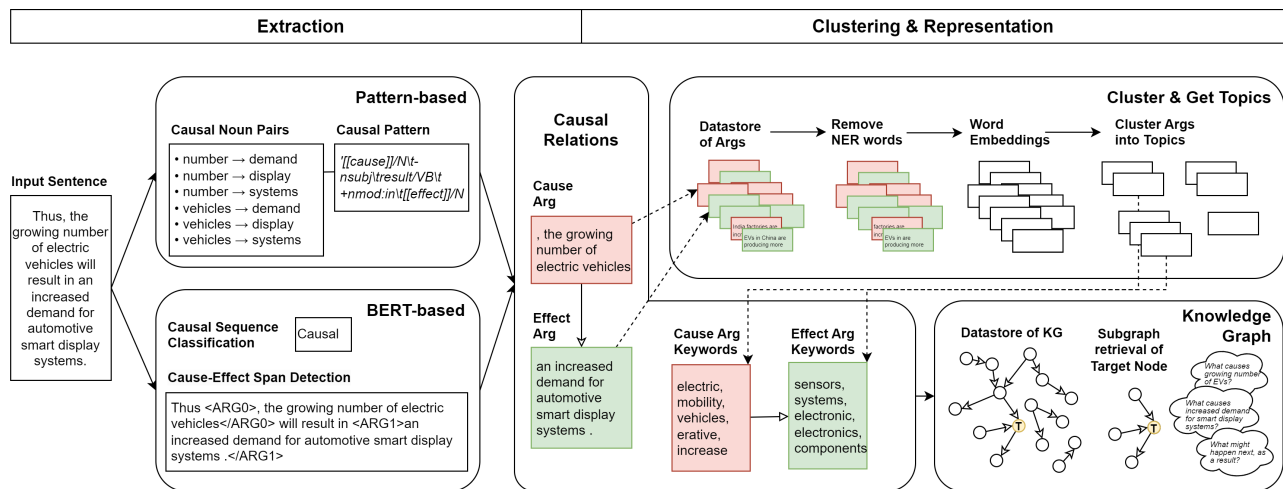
Extraction

Clustering & Representation

Input Sentence

Thus, the growing number of electric vehicles will result in an increased demand for automotive smart display systems.

Pattern-based

Causal Noun Pairs

• number → demand
• number → display
• number → systems
• vehicles → demand
• vehicles → display
• vehicles → systems

Causal Pattern

'[[cause]]/N\t-nsubj\tresult/VB\t+nmod:in\t[[effect]]/N

BERT-based

Causal Sequence Classification

Causal

Cause-Effect Span Detection

Thus <ARG0>, the growing number of electric vehicles</ARG0> will result in <ARG1>an increased demand for automotive smart display systems .</ARG1>

Causal Relations

Cause Arg

, the growing number of electric vehicles

Effect Arg

an increased demand for automotive smart display systems .

Cluster & Get Topics

Datastore of Args

India factories are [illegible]

EVs in China are producing more

Remove NER words

factories are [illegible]

EVs are are producing more

Word Embeddings

Cluster Args into Topics

Cause Arg Keywords

electric, mobility, vehicles, erative, increase

Effect Arg Keywords

sensors, systems, electronic, electronics, components

Knowledge Graph

Datastore of KG

Subgraph retrieval of Target Node

T

T

What causes growing number of EVs?

What causes increased demand for smart display systems?

What might happen next, as a result?